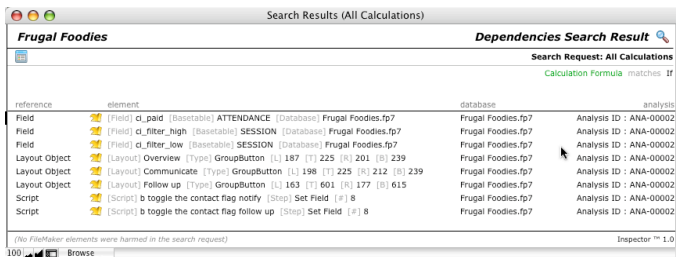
Search Results (All Calculations)

Frugal Foodies

Dependencies Search Result

Search Request: All Calculations

Calculation Formula matches If

| reference | element | database | analysis |
|---|---|---|---|
| Field | [Field] cl_paid [Basetable] ATTENDANCE [Database] Frugal Foodies.fp7 | Frugal Foodies.fp7 | Analysis ID : ANA-00002 |
| Field | [Field] cl_filter_high [Basetable] SESSION [Database] Frugal Foodies.fp7 | Frugal Foodies.fp7 | Analysis ID : ANA-00002 |
| Field | [Field] cl_filter_low [Basetable] SESSION [Database] Frugal Foodies.fp7 | Frugal Foodies.fp7 | Analysis ID : ANA-00002 |
| Layout Object | [Layout] Overview [Type] GroupButton [L] 187 [T] 225 [R] 201 [B] 239 | Frugal Foodies.fp7 | Analysis ID : ANA-00002 |
| Layout Object | [Layout] Communicate [Type] GroupButton [L] 198 [T] 225 [R] 212 [B] 239 | Frugal Foodies.fp7 | Analysis ID : ANA-00002 |
| Layout Object | [Layout] Follow up [Type] GroupButton [L] 163 [T] 601 [R] 177 [B] 615 | Frugal Foodies.fp7 | Analysis ID : ANA-00002 |
| Script | [Script] b toggle the contact flag notify [Step] Set Field [#] 8 | Frugal Foodies.fp7 | Analysis ID : ANA-00002 |
| Script | [Script] b toggle the contact flag follow up [Step] Set Field [#] 8 | Frugal Foodies.fp7 | Analysis ID : ANA-00002 |

(No FileMaker elements were harmed in the search request)

Inspector ™ 1.0

100 Browse